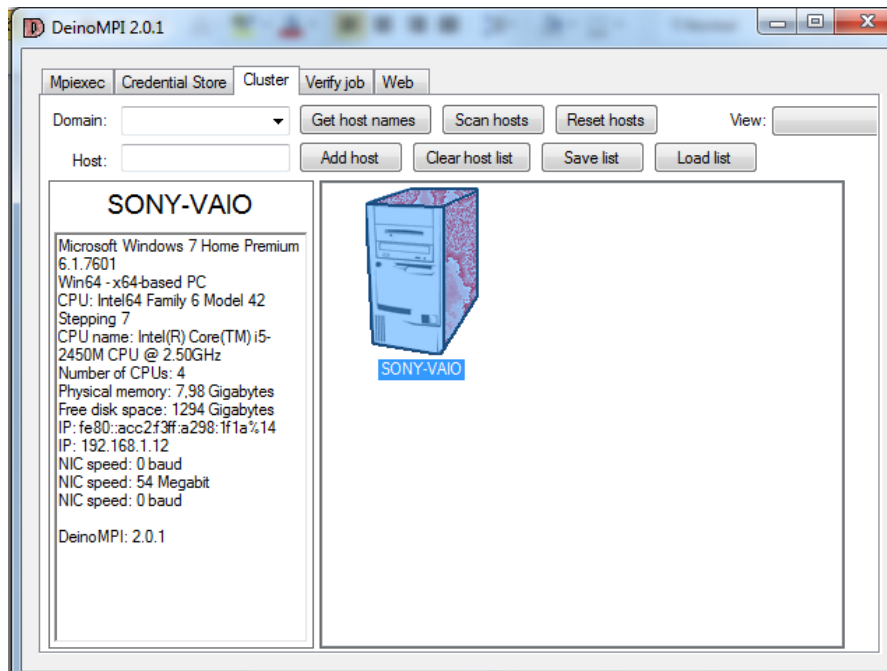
DeinoMPI 2.0.1

Mpiexec | Credential Store | Cluster | Verify job | Web

Domain:

Get host names | Scan hosts | Reset hosts

View:

Host:

Add host | Clear host list | Save list | Load list

SONY-VAIO

Microsoft Windows 7 Home Premium 6.1.7601
Win64 - x64-based PC
CPU: Intel64 Family 6 Model 42 Stepping 7
CPU name: Intel(R) Core(TM) i5-2450M CPU @ 2.50GHz
Number of CPUs: 4
Physical memory: 7,98 Gigabytes
Free disk space: 1294 Gigabytes
IP: fe80::acc2:f3ff:a298:1f1a%14
IP: 192.168.1.12
NIC speed: 0 baud
NIC speed: 54 Megabit
NIC speed: 0 baud

DeinoMPI: 2.0.1

SONY-VAIO